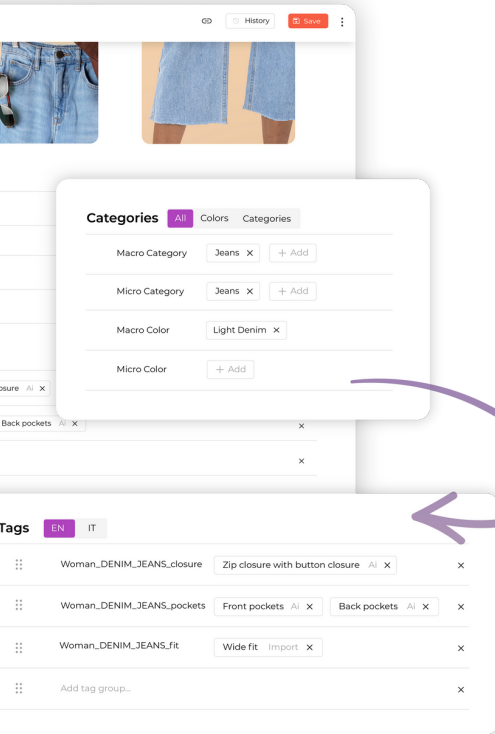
History Save

Categories All Colors Categories

| Macro Category | Jeans × | + Add |
|---|---|---|
| Micro Category | Jeans × | + Add |
| Macro Color | Light Denim × | |
| Micro Color | + Add | |

osure Ai ×

Back pockets Ai ×

×

×

Tags EN IT

| Woman_DENIM_JEANS_closure | Zip closure with button closure Ai × | | × |
|---|---|---|---|
| Woman_DENIM_JEANS_pockets | Front pockets Ai × | Back pockets Ai × | × |
| Woman_DENIM_JEANS_fit | Wide fit Import × | | × |
| Add tag group... | | | × |